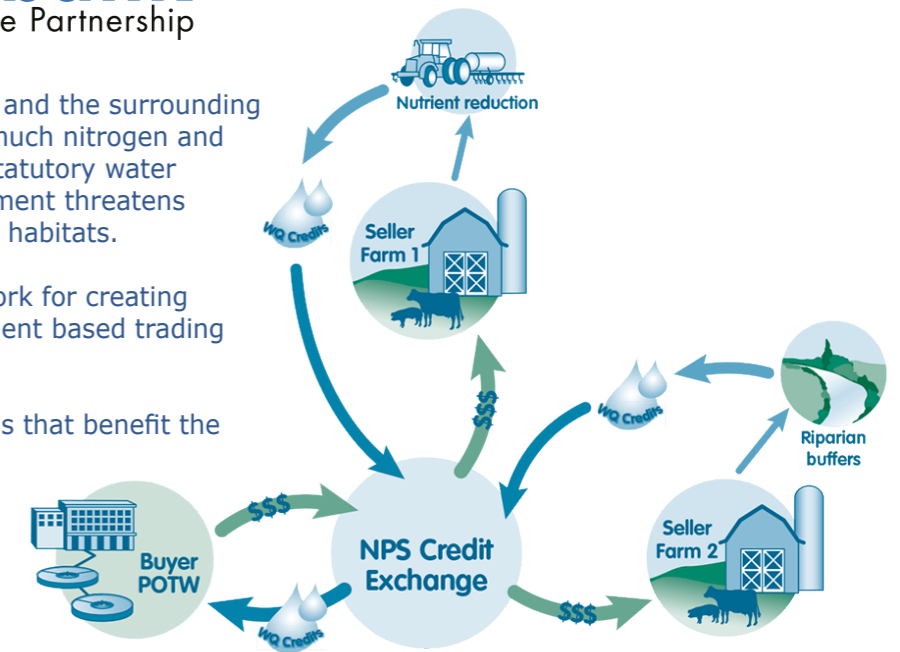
e Partnership

and the surrounding
nuch nitrogen and
tatutory water
ment threatens
habitats.

ork for creating
ent based trading

s that benefit the

Nutrient reduction

WQ Credits

Seller
Farm 1

$$$

WQ Credits

Riparian
buffers

$$$

Buyer
POTW

NPS Credit
Exchange

Seller
Farm 2

$$$

WQ Credits